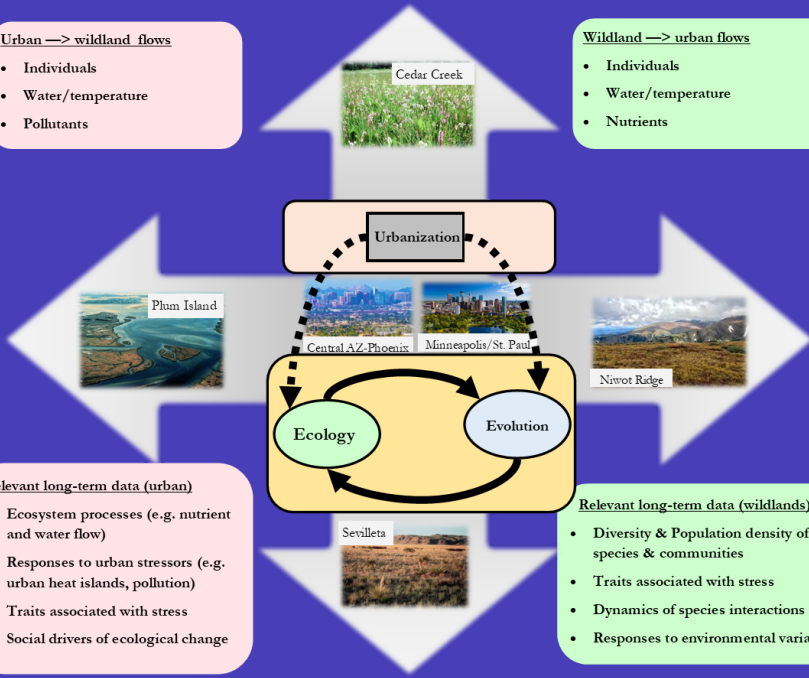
Urban —> wildland flows
- Individuals
- Water/temperature
- Pollutants

Cedar Creek

Wildland —> urban flows
- Individuals
- Water/temperature
- Nutrients

Urbanization

Plum Island

Central AZ-Phoenix

Minneapolis/St. Paul

Niwot Ridge

Ecology

Evolution

elevant long-term data (urban)
Ecosystem processes (e.g. nutrient and water flow)
Responses to urban stressors (e.g. urban heat islands, pollution)
Traits associated with stress
Social drivers of ecological change

Sevilleta

Relevant long-term data (wildlands)
- Diversity & Population density of species & communities
- Traits associated with stress
- Dynamics of species interactions
- Responses to environmental varia